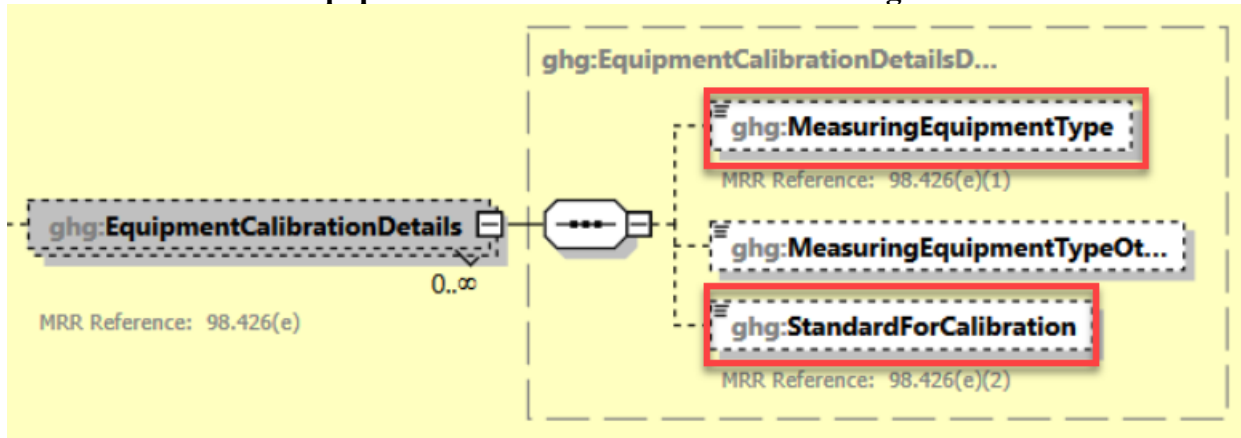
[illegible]

ghg:EquipmentCalibrationDetailsD...

ghg:MeasuringEquipmentType

MRR Reference: 98.426(e)(1)

ghg:EquipmentCalibrationDetails

0..∞

MRR Reference: 98.426(e)

ghg:MeasuringEquipmentTypeOt...

ghg:StandardForCalibration

MRR Reference: 98.426(e)(2)